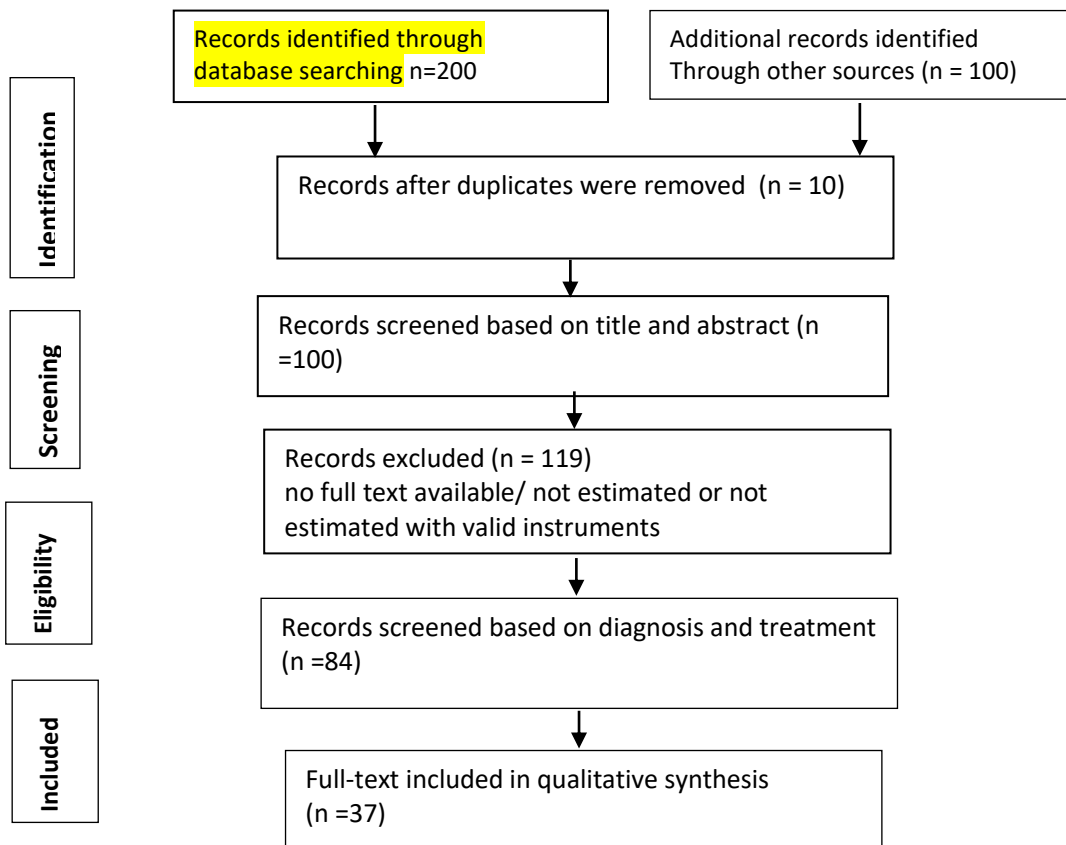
Identification

Records identified through database searching n=200

Additional records identified Through other sources (n = 100)

Records after duplicates were removed (n = 10)

Screening

Records screened based on title and abstract (n =100)

Records excluded (n = 119)
no full text available/ not estimated or not estimated with valid instruments

Eligibility

Records screened based on diagnosis and treatment (n =84)

Included

Full-text included in qualitative synthesis (n =37)